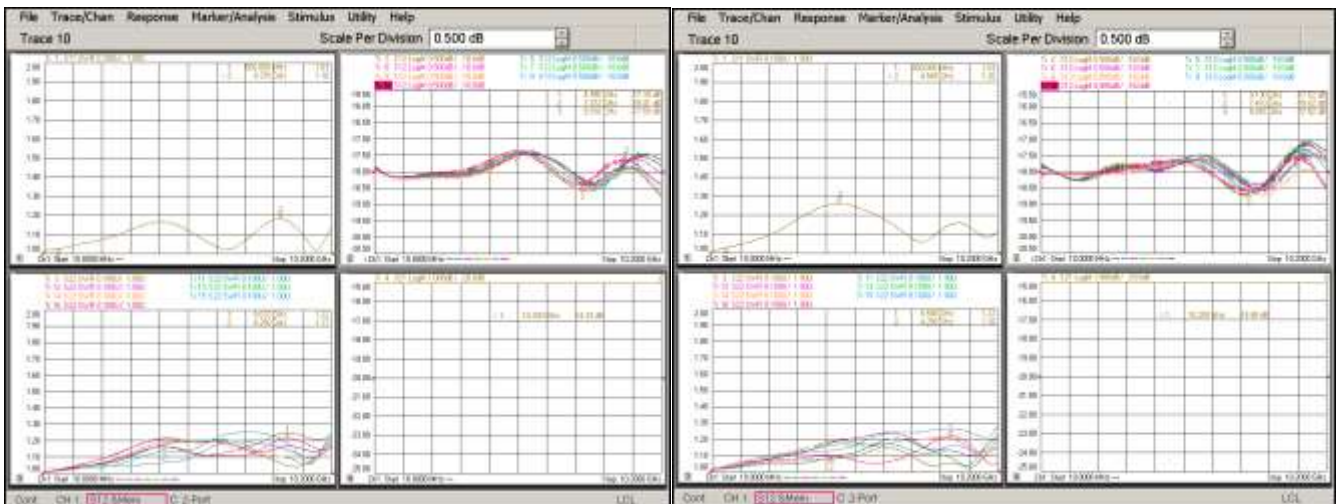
File Trace/Chan Response Marker/Analysis Stimulus Utility Help

Trace 10

Scale Per Division 0.500 dB

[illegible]

Cont CH 1 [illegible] C 2-Port LCL

File Trace/Chan Response Marker/Analysis Stimulus Utility Help

Trace 10

Scale Per Division 0.500 dB

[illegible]

Cont CH 1 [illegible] C 2-Port LCL